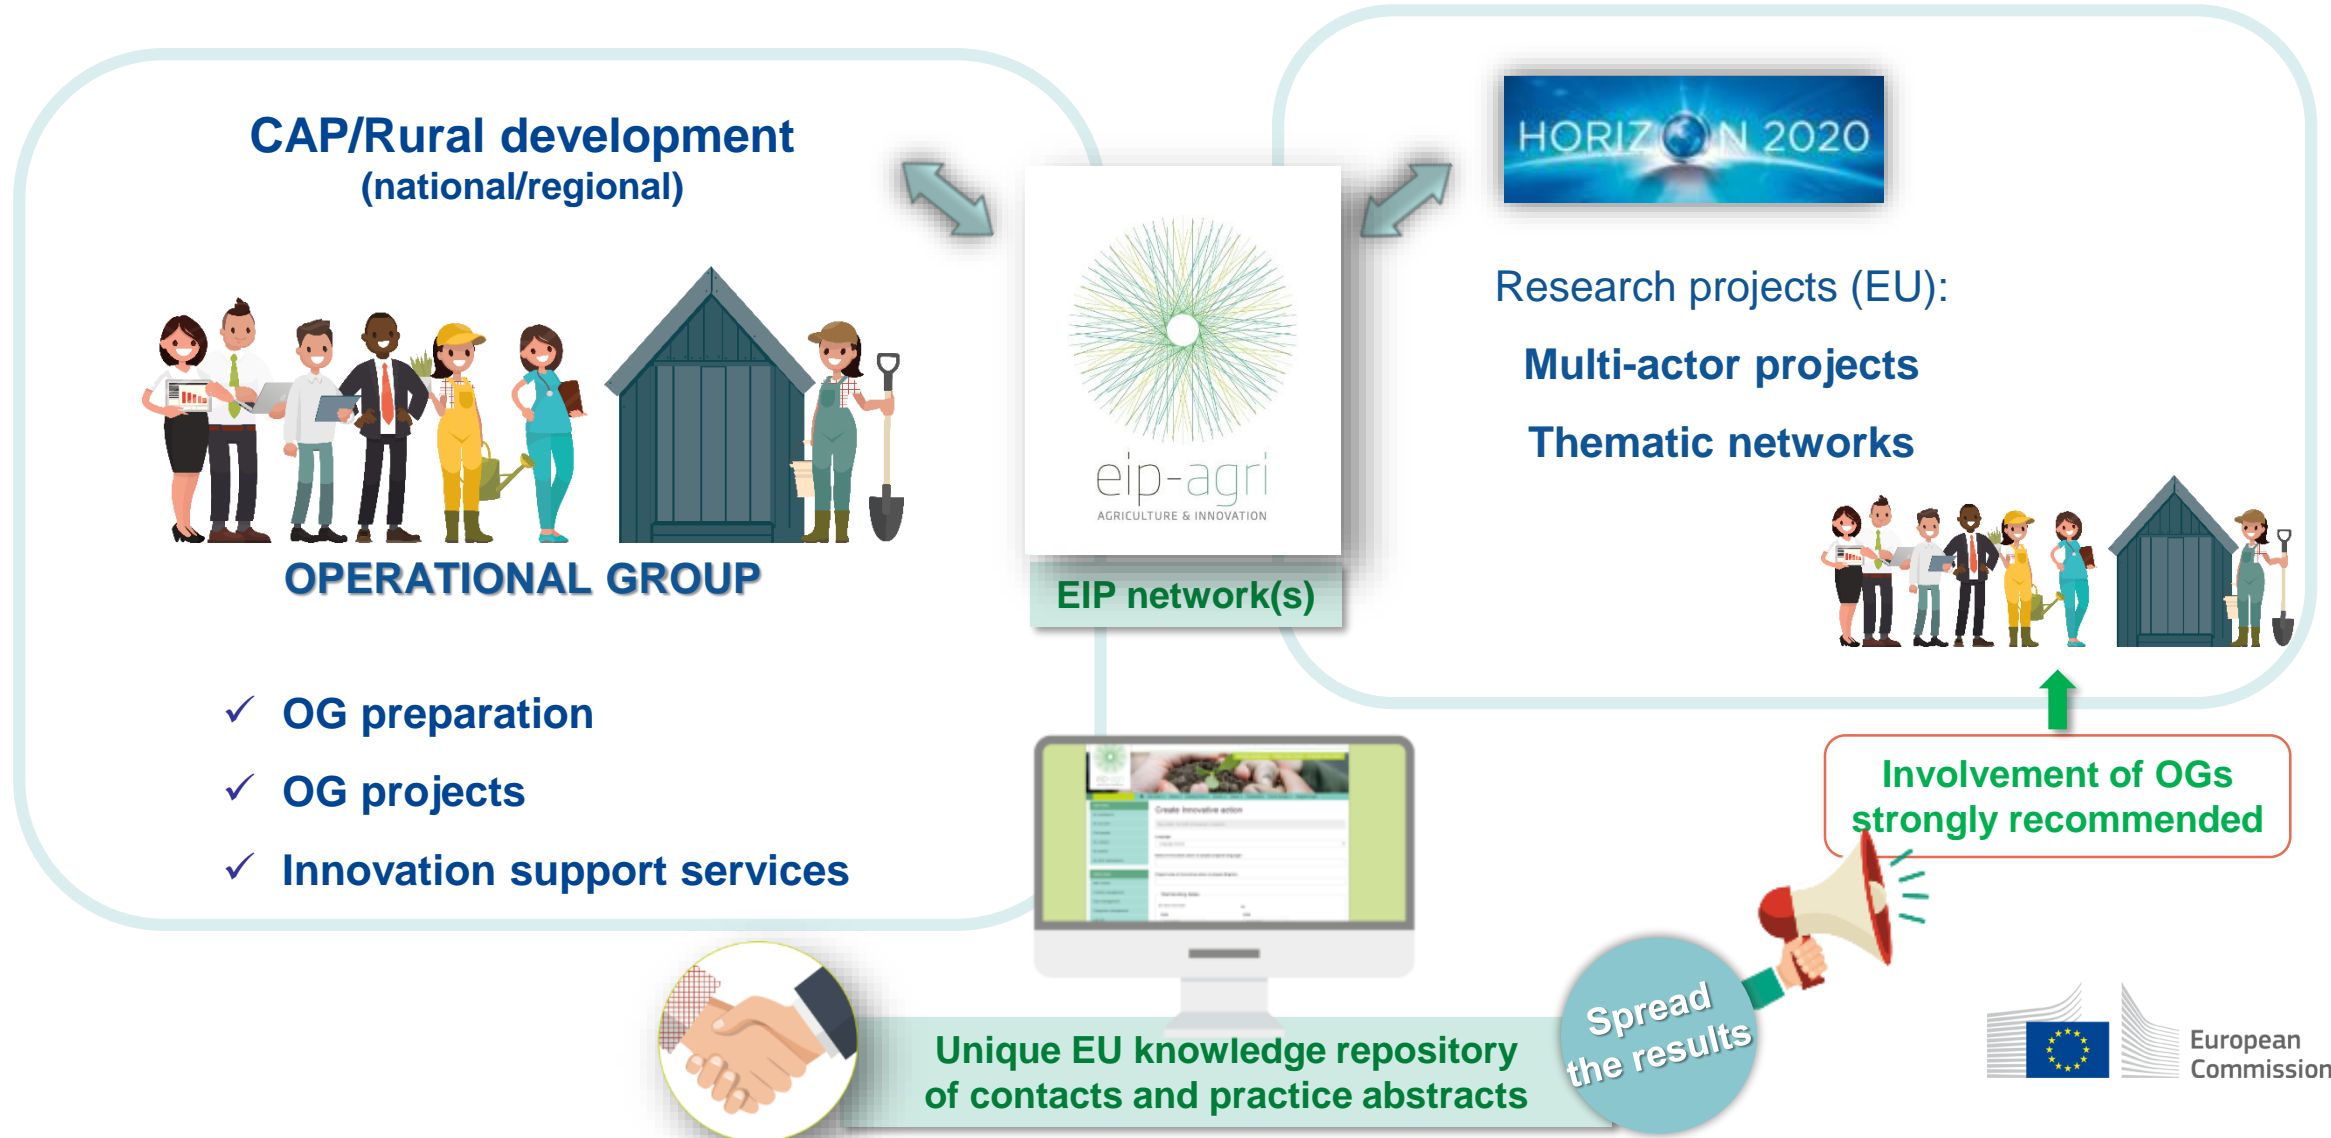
CAP/Rural development
(national/regional)

OPERATIONAL GROUP

✓ OG preparation
✓ OG projects
✓ Innovation support services

eip-agri
AGRICULTURE & INNOVATION

EIP network(s)

HORIZON 2020

Research projects (EU):
Multi-actor projects
Thematic networks

Involvement of OGs strongly recommended

Spread the results

Unique EU knowledge repository of contacts and practice abstracts

European Commission